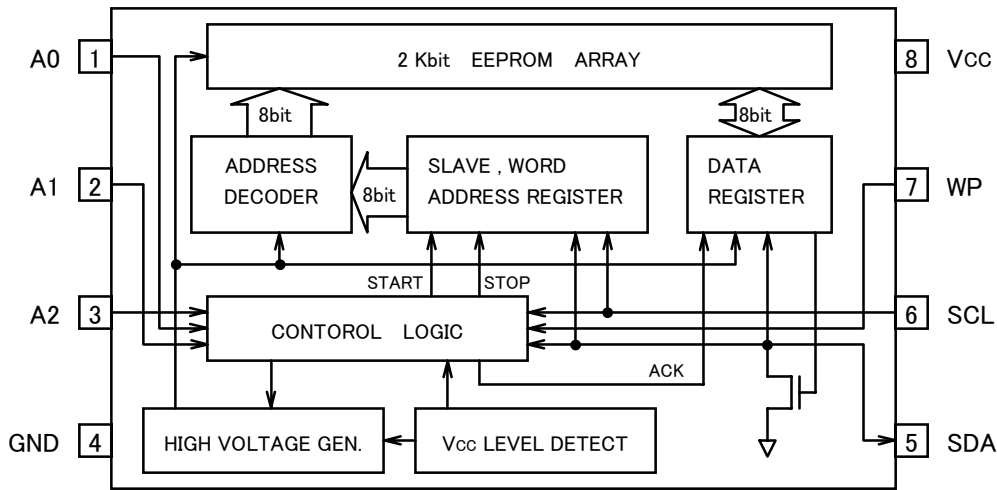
A0 1
A1 2
A2 3
GND 4
8 Vcc
7 WP
6 SCL
5 SDA

2 Kbit EEPROM ARRAY

8bit

8bit

ADDRESS DECODER

8bit

SLAVE , WORD ADDRESS REGISTER

DATA REGISTER

START

STOP

CONTOROL LOGIC

ACK

HIGH VOLTAGE GEN.

Vcc LEVEL DETECT